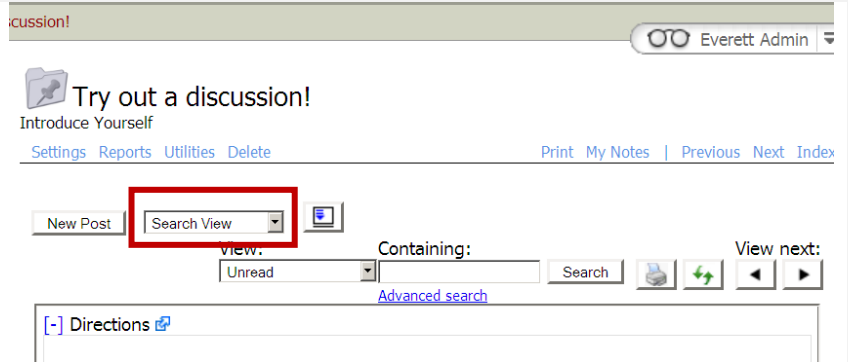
scussion!

Everett Admin

Try out a discussion!
Introduce Yourself

Settings Reports Utilities Delete

Print My Notes | Previous Next Index

New Post
Search View

View:
Unread
Containing:
Search
Advanced search
View next:

[-] Directions